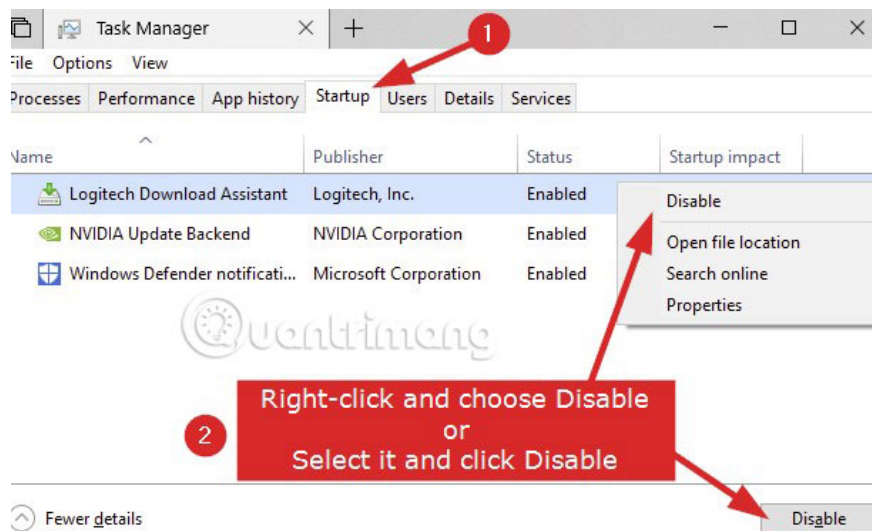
Task Manager

1

File Options View

Processes Performance App history Startup Users Details Services

Name | Publisher | Status | Startup impact

Logitech Download Assistant | Logitech, Inc. | Enabled
NVIDIA Update Backend | NVIDIA Corporation | Enabled
Windows Defender notificati... | Microsoft Corporation | Enabled

Disable
Open file location
Search online
Properties

Quantrimang

2

Right-click and choose Disable
or
Select it and click Disable

Fewer details

Disable